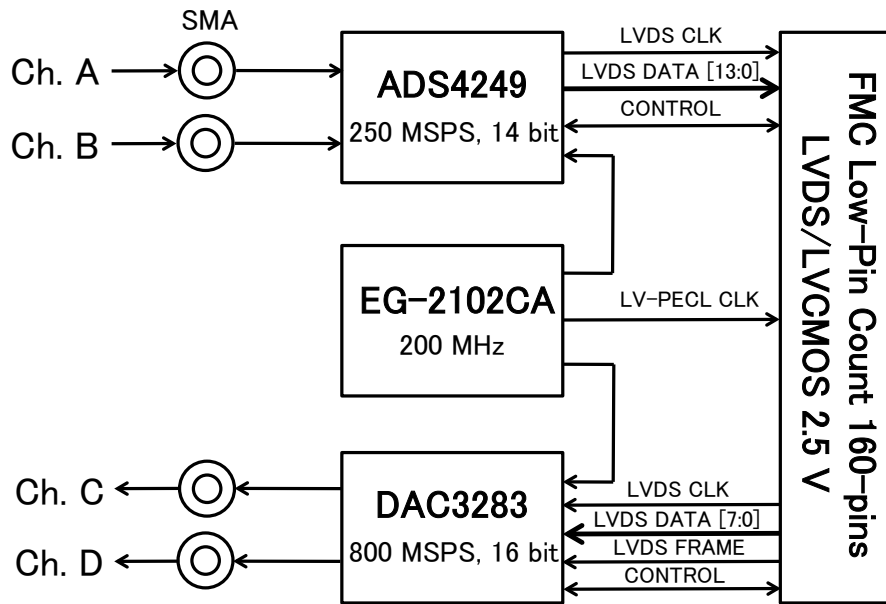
SMA

Ch. A

Ch. B

ADS4249

250 MSPS, 14 bit

LVDS CLK

LVDS DATA [13:0]

CONTROL

EG-2102CA

200 MHz

LV-PECL CLK

FMC Low-Pin Count 160-pins
LVDS/LVCMOS 2.5 V

Ch. C

Ch. D

DAC3283

800 MSPS, 16 bit

LVDS CLK

LVDS DATA [7:0]

LVDS FRAME

CONTROL